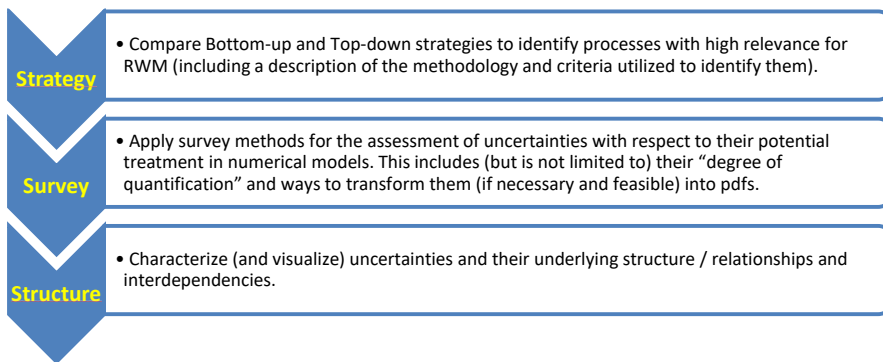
Strategy

• Compare Bottom-up and Top-down strategies to identify processes with high relevance for RWM (including a description of the methodology and criteria utilized to identify them).

Survey

• Apply survey methods for the assessment of uncertainties with respect to their potential treatment in numerical models. This includes (but is not limited to) their "degree of quantification" and ways to transform them (if necessary and feasible) into pdfs.

Structure

• Characterize (and visualize) uncertainties and their underlying structure / relationships and interdependencies.